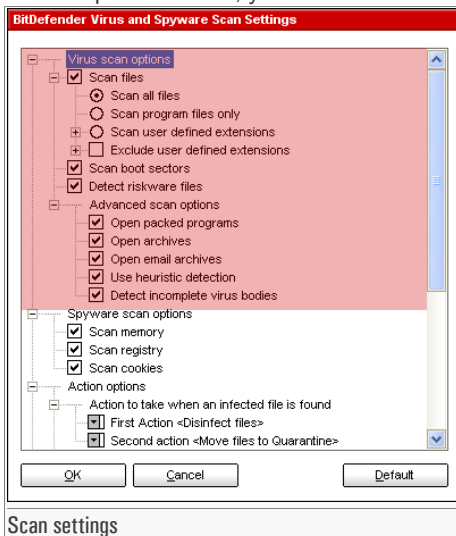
BitDefender Virus and Spyware Scan Settings

Virus scan options
Scan files
Scan all files
Scan program files only
Scan user defined extensions
Exclude user defined extensions
Scan boot sectors
Detect riskware files
Advanced scan options
Open packed programs
Open archives
Open email archives
Use heuristic detection
Detect incomplete virus bodies
Spyware scan options
Scan memory
Scan registry
Scan cookies
Action options
Action to take when an infected file is found
First Action <Disinfect files>
Second action <Move files to Quarantine>

OK
Cancel
Default

Scan settings